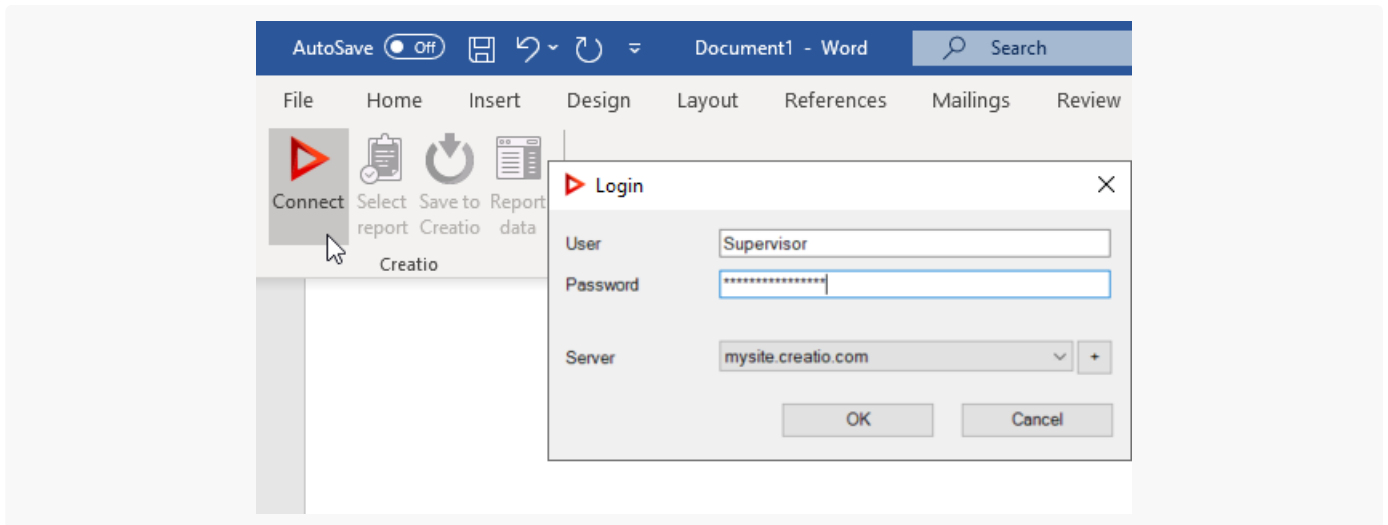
AutoSave Off Document1 - Word Search

File Home Insert Design Layout References Mailings Review

Connect Select report Save to Creatio Report data

Creatio

Login

User Supervisor

Password ****************

Server mysite.creatio.com +

OK Cancel